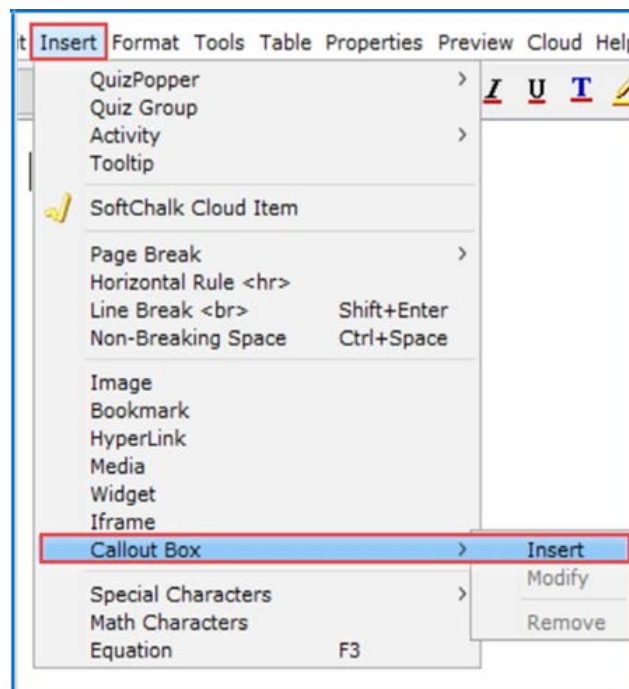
t Insert Format Tools Table Properties Preview Cloud Help

I U T

QuizPopper
Quiz Group
Activity
Tooltip

SoftChalk Cloud Item

Page Break
Horizontal Rule <hr>
Line Break <br> Shift+Enter
Non-Breaking Space Ctrl+Space

Image
Bookmark
HyperLink
Media
Widget
Iframe
Callout Box

Special Characters
Math Characters
Equation F3

Insert
Modify
Remove